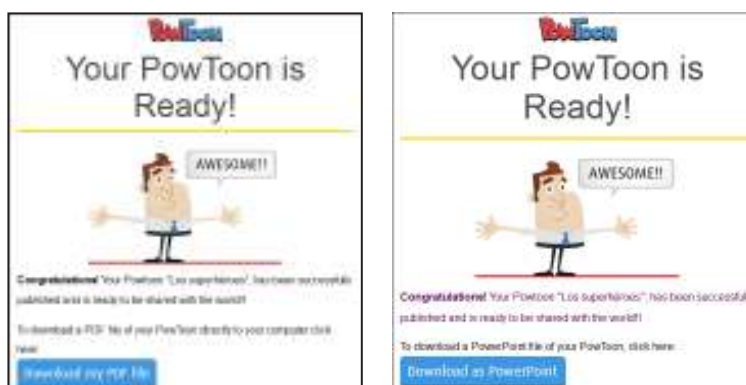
PowToon

Your PowToon is Ready!

AWESOME!!

Congratulations! Your Powtoon "Los superhéroes", has been successfully published and is ready to be shared with the world!

To download a PDF file of your PowToon directly to your computer click here:

Download my PDF file

PowToon

Your PowToon is Ready!

AWESOME!!

Congratulations! Your Powtoon "Los superhéroes", has been successfully published and is ready to be shared with the world!

To download a PowerPoint file of your PowToon, click here:

Download as PowerPoint